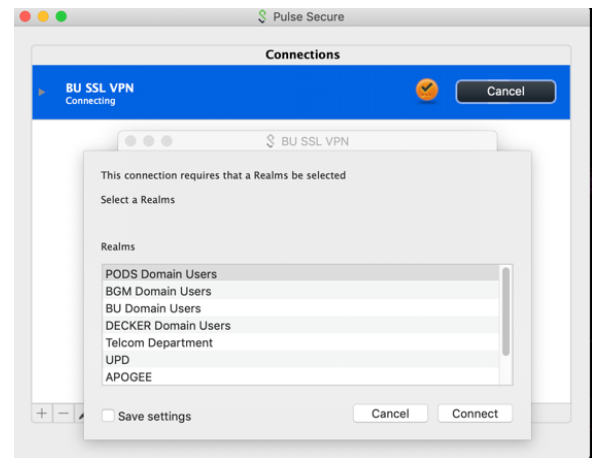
Pulse Secure

Connections

BU SSL VPN
Connecting

Cancel

BU SSL VPN

This connection requires that a Realms be selected

Select a Realms

Realms

PODS Domain Users
BGM Domain Users
BU Domain Users
DECKER Domain Users
Telcom Department
UPD
APOGEE

+ −

Save settings

Cancel

Connect